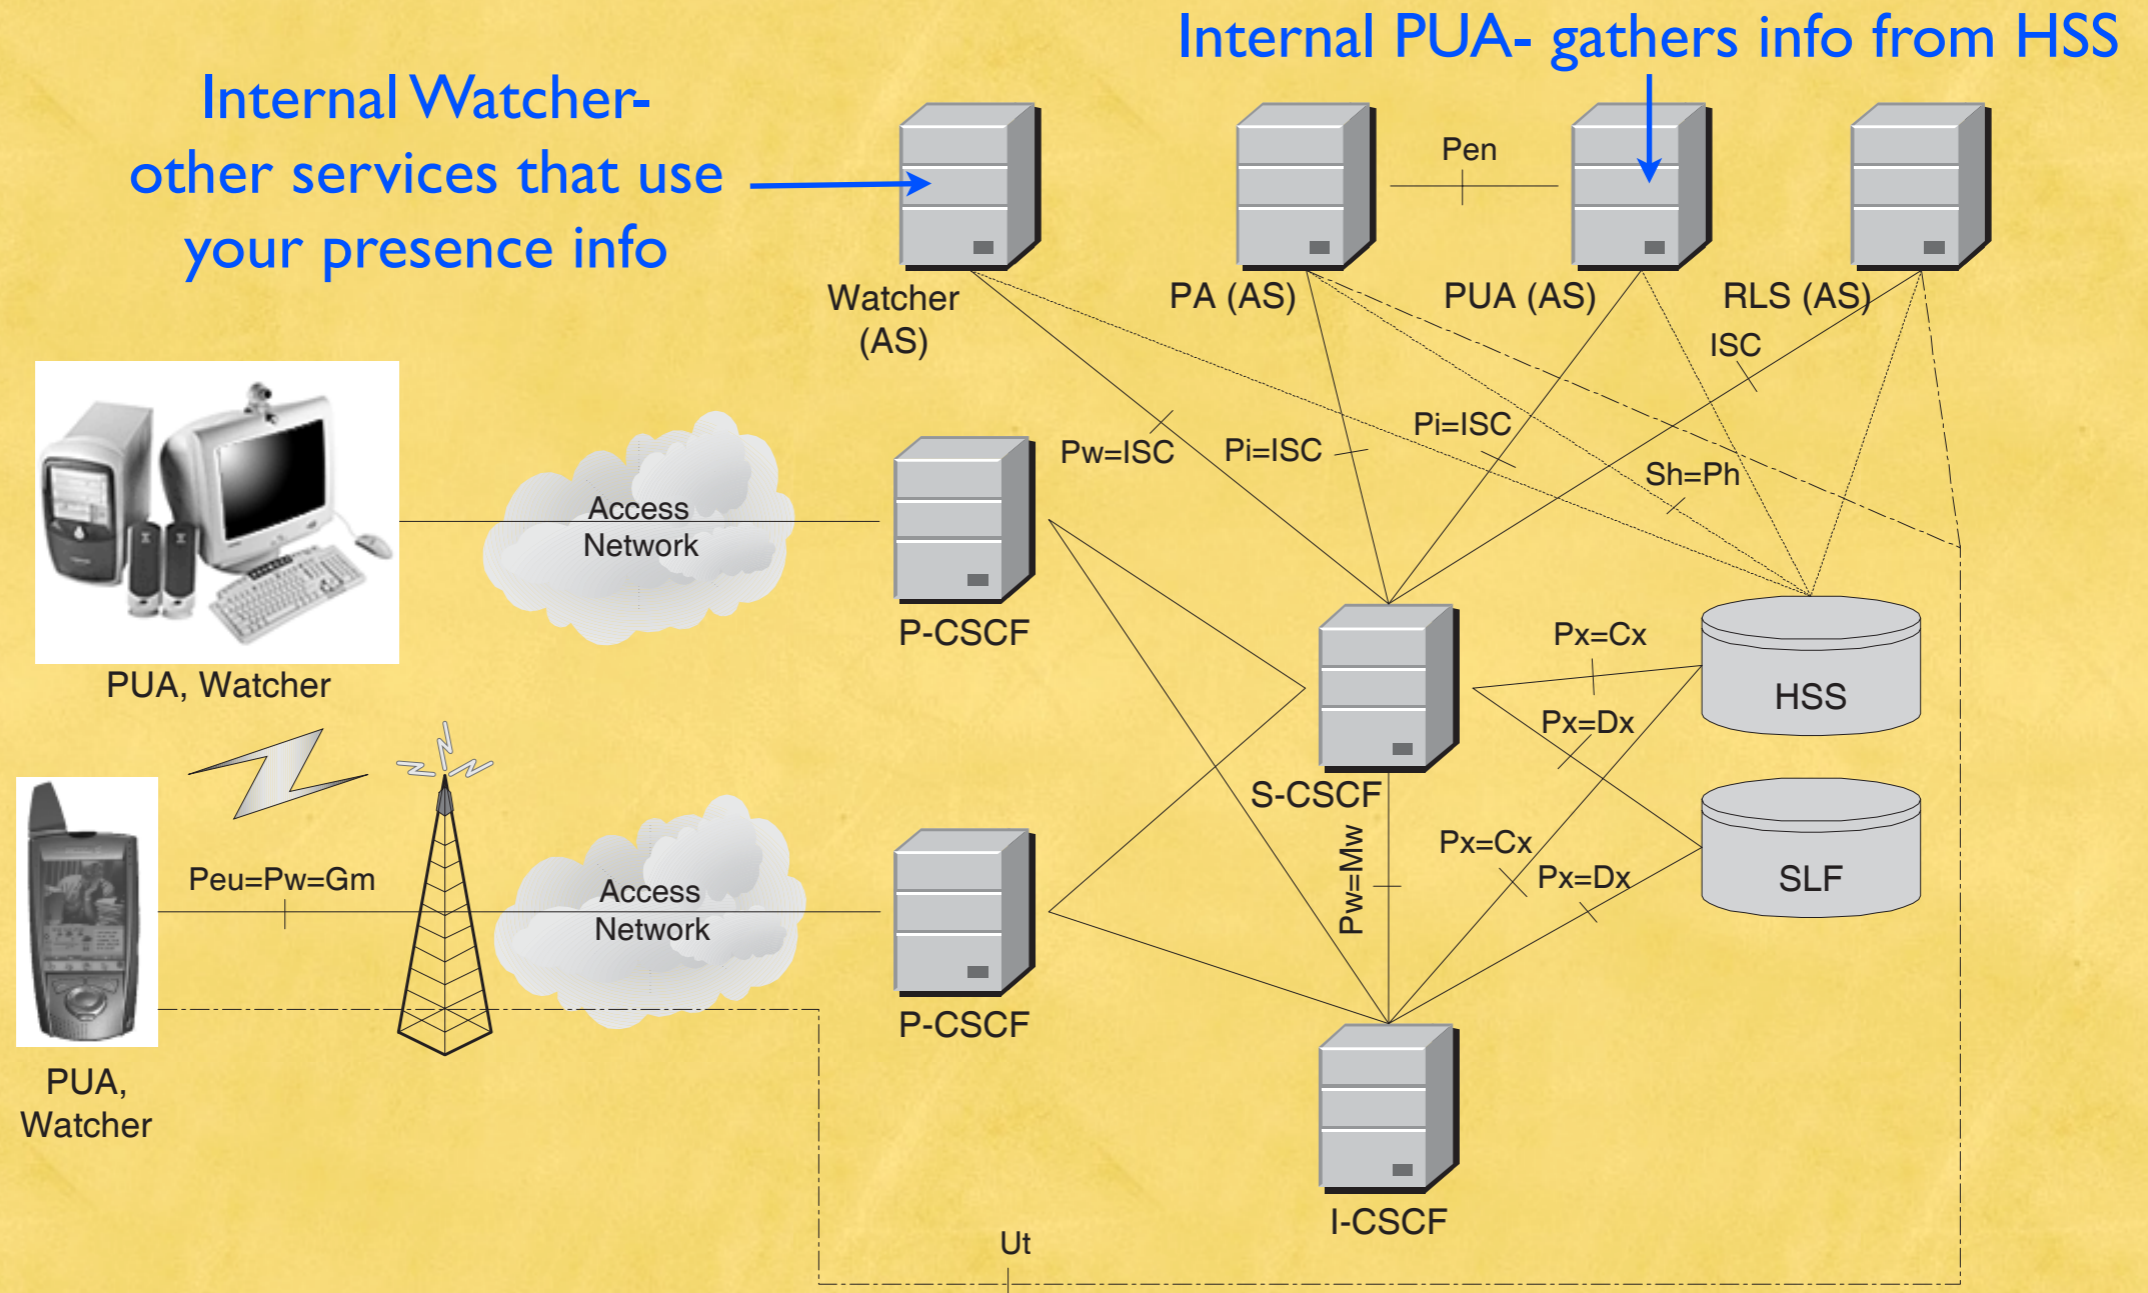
Internal PUA- gathers info from HSS

Internal Watcher- other services that use your presence info

Pen

Watcher (AS)

PA (AS)

PUA (AS)

RLS (AS)

ISC

Pw=ISC

Pi=ISC

Pi=ISC

Sh=Ph

Access Network

P-CSCF

PUA, Watcher

Px=Cx

Px=Dx

HSS

S-CSCF

SLF

Pw=Mw

Px=Cx

Px=Dx

Peu=Pw=Gm

Access Network

P-CSCF

PUA, Watcher

I-CSCF

Ut